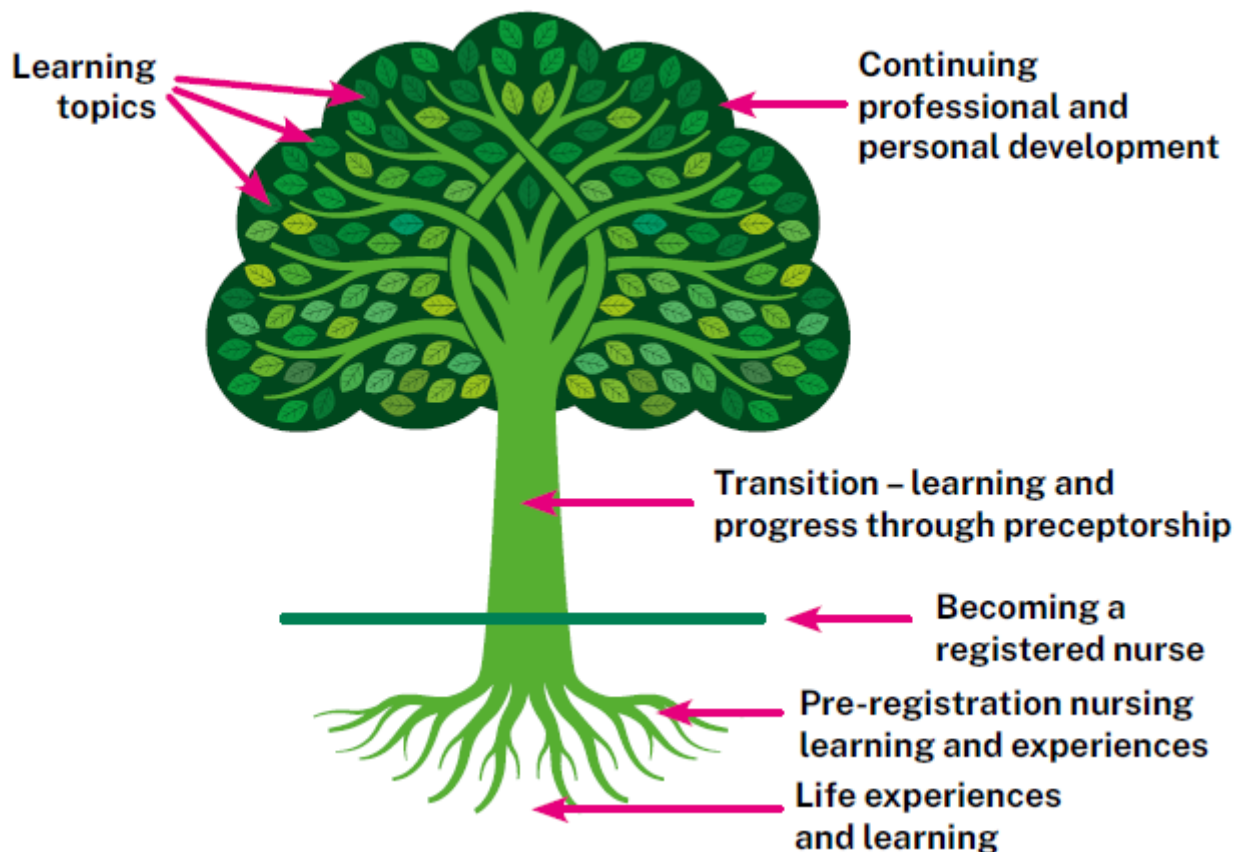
Learning topics

Continuing professional and personal development

Transition – learning and progress through preceptorship

Becoming a registered nurse

Pre-registration nursing learning and experiences

Life experiences and learning